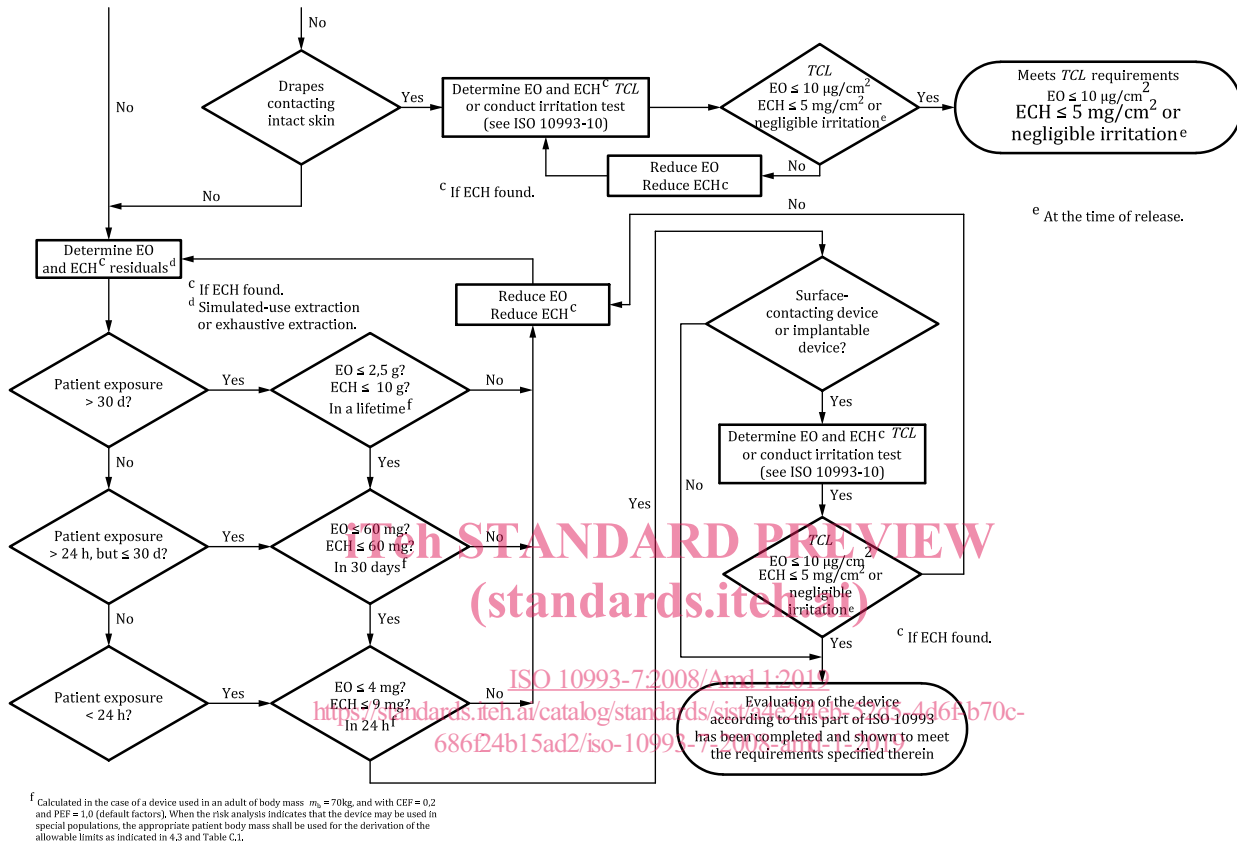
No

No

Drapes contacting intact skin

Yes

Determine EO and ECH$^{c}$ TCL or conduct irritation test (see ISO 10993-10)

TCL
EO ≤ 10 µg/cm$^{2}$
ECH ≤ 5 mg/cm$^{2}$ or negligible irritation$^{e}$

Yes

Meets TCL requirements
EO ≤ 10 µg/cm$^{2}$
ECH ≤ 5 mg/cm$^{2}$ or negligible irritation$^{e}$

No

Reduce EO
Reduce ECH$^{c}$

$^{c}$ If ECH found.

No

No

$^{e}$ At the time of release.

Determine EO and ECH$^{c}$ residuals$^{d}$

$^{c}$ If ECH found.
$^{d}$ Simulated-use extraction or exhaustive extraction.

Reduce EO
Reduce ECH$^{c}$

Surface-contacting device or implantable device?

Patient exposure > 30 d?

Yes

EO ≤ 2,5 g?
ECH ≤ 10 g?
In a lifetime$^{f}$

No

Yes

No

Yes

Determine EO and ECH$^{c}$ TCL or conduct irritation test (see ISO 10993-10)

No

Yes

Yes

Patient exposure > 24 h, but ≤ 30 d?

Yes

EO ≤ 60 mg?
ECH ≤ 60 mg?
In 30 days$^{f}$

No

iTeh STANDARD PREVIEW
(standards.iteh.ai)

TCL
EO ≤ 10 µg/cm$^{2}$
ECH ≤ 5 mg/cm$^{2}$ or negligible irritation$^{e}$

No

Yes

Yes

$^{c}$ If ECH found.

Patient exposure < 24 h?

Yes

EO ≤ 4 mg?
ECH ≤ 9 mg?
In 24 h$^{f}$

No

ISO 10993-7:2008/Amd 1:2019
https://standards.iteh.ai/catalog/standards/sist/a4e2f4eb-5?05-4d6f-b70c-686f24b15ad2/iso-10993-7-2008-amd-1-2019

Evaluation of the device according to this part of ISO 10993 has been completed and shown to meet the requirements specified therein

$^{f}$ Calculated in the case of a device used in an adult of body mass $m_b$ = 70kg, and with CEF = 0,2 and PEF = 1,0 (default factors). When the risk analysis indicates that the device may be used in special populations, the appropriate patient body mass shall be used for the derivation of the allowable limits as indicated in 4.3 and Table C.1.